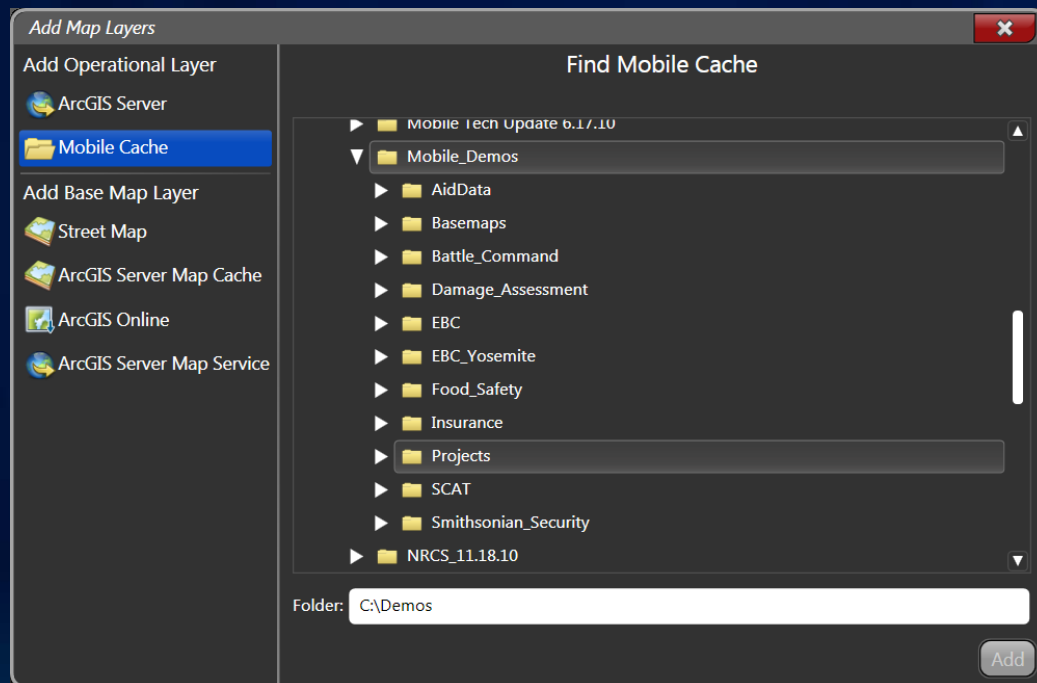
Add Map Layers

Add Operational Layer
ArcGIS Server
Mobile Cache
Add Base Map Layer
Street Map
ArcGIS Server Map Cache
ArcGIS Online
ArcGIS Server Map Service

Find Mobile Cache

Mobile Tech Update 6.17.10
Mobile_Demos
AidData
Basemaps
Battle_Command
Damage_Assessment
EBC
EBC_Yosemite
Food_Safety
Insurance
Projects
SCAT
Smithsonian_Security
NRCS_11.18.10

Folder: C:\Demos

Add